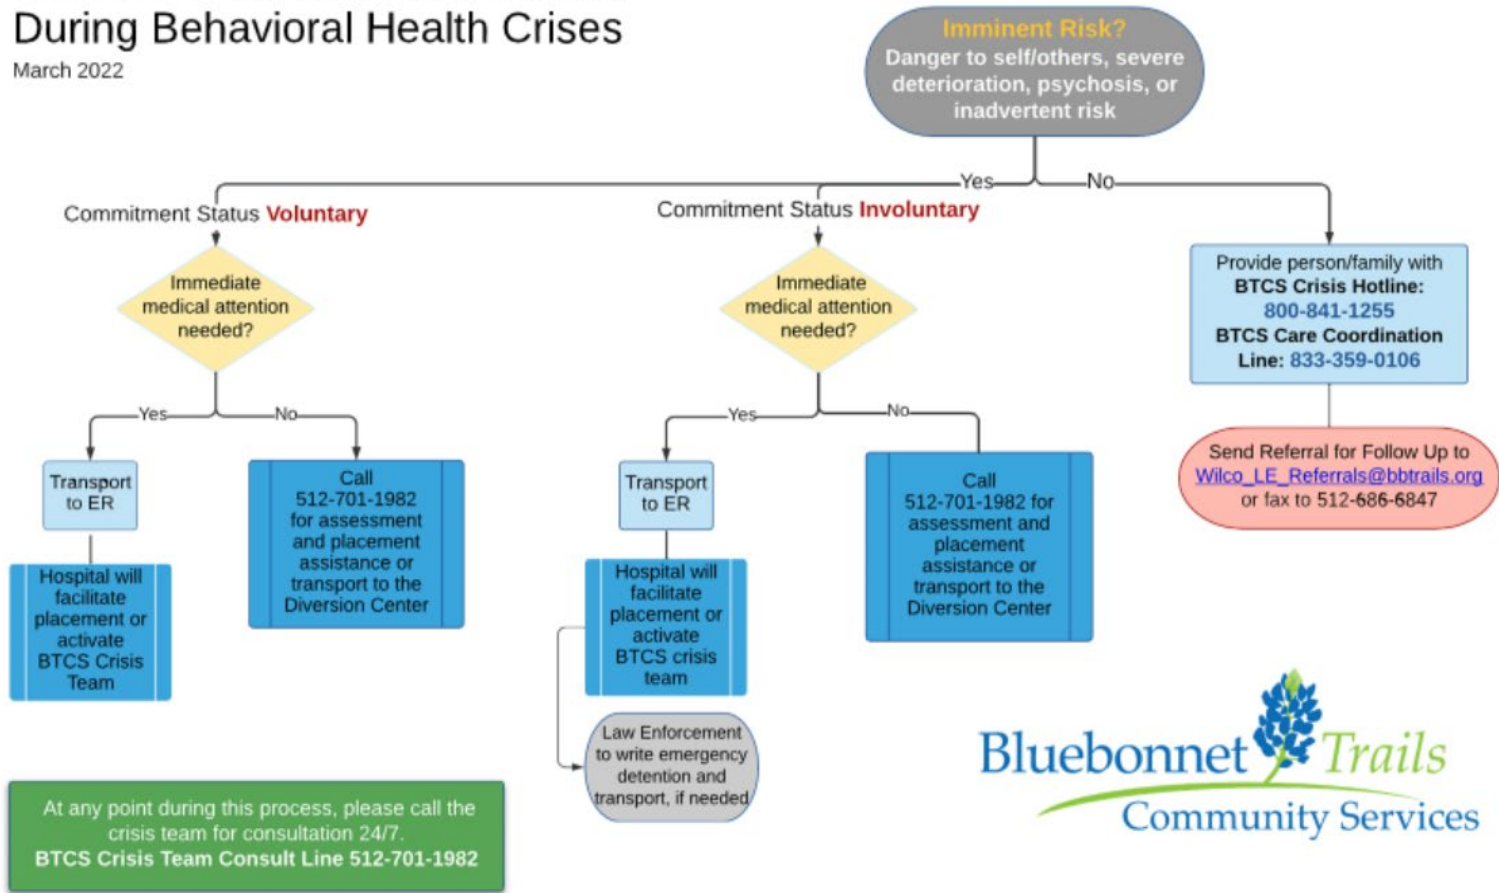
During Behavioral Health Crises
March 2022

Imminent Risk?
Danger to self/others, severe deterioration, psychosis, or inadvertent risk

Yes
No

Commitment Status Voluntary

Immediate medical attention needed?

Yes
No

Transport to ER

Hospital will facilitate placement or activate BTCS Crisis Team

Call 512-701-1982 for assessment and placement assistance or transport to the Diversion Center

Commitment Status Involuntary

Immediate medical attention needed?

Yes
No

Transport to ER

Hospital will facilitate placement or activate BTCS crisis team

Law Enforcement to write emergency detention and transport, if needed

Call 512-701-1982 for assessment and placement assistance or transport to the Diversion Center

Provide person/family with BTCS Crisis Hotline: 800-841-1255 BTCS Care Coordination Line: 833-359-0106

Send Referral for Follow Up to Wilco_LE_Referrals@bbtrails.org or fax to 512-686-6847

At any point during this process, please call the crisis team for consultation 24/7.
BTCS Crisis Team Consult Line 512-701-1982

Bluebonnet Trails
Community Services